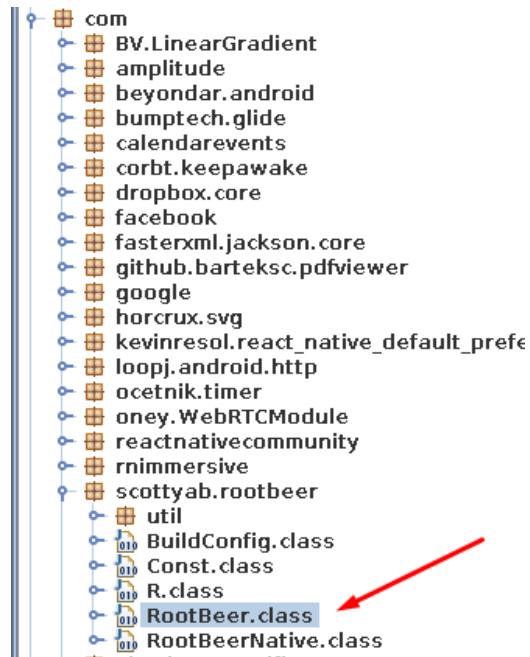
com
BV.LinearGradient
amplitude
beyondar.android
bumptech.glide
calendarevents
corbt.keepawake
dropbox.core
facebook
fasterxml.jackson.core
github.barteksc.pdfviewer
google
horcrux.svg
kevinresol.react_native_default_prefe
loopj.android.http
ocetnik.timer
oney.WebRTCModule
reactnativecommunity
rnimmersive
scottyab.rootbeer
util
BuildConfig.class
Const.class
R.class
RootBeer.class
RootBeerNative.class